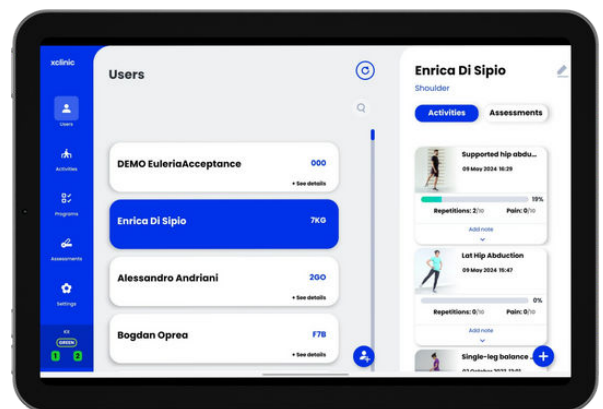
xclinic

Users

Activities

Programs

Assessments

Settings

GREEN

1 2

Users

DEMO EuleriaAcceptance 000
+ See details

Enrica Di Sipio 7KG

Alessandro Andriani 2GO
+ See details

Bogdan Oprea F7B
+ See details

Enrica Di Sipio

Shoulder

Activities Assessments

Supported hip abdu...
09 May 2024 16:29
10%
Repetitions: 2/10 Pain: 0/10
Add note

Lat Hip Abduction
09 May 2024 15:47
0%
Repetitions: 0/10 Pain: 0/10
Add note

Single-leg balance ...
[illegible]